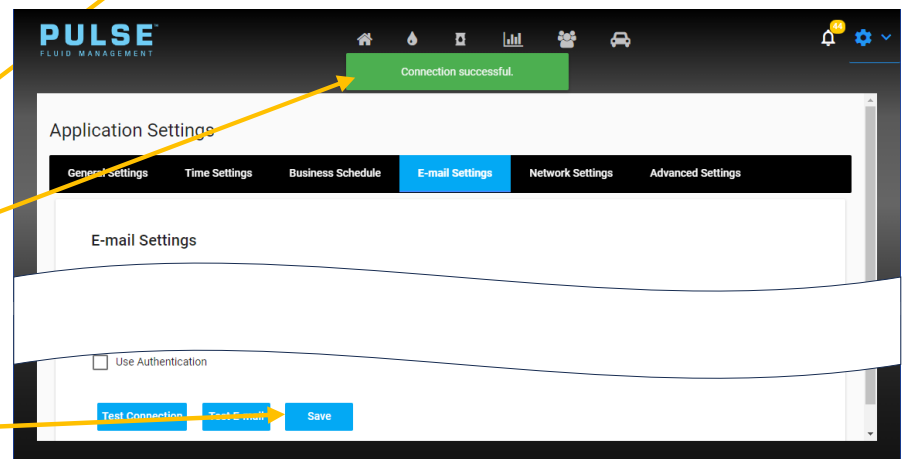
PULSE™
FLUID MANAGEMENT

68

Connection successful.

Application Settings

General Settings | Time Settings | Business Schedule | E-mail Settings | Network Settings | Advanced Settings

E-mail Settings

Use Authentication

Test Connection
Test E-mail
Save